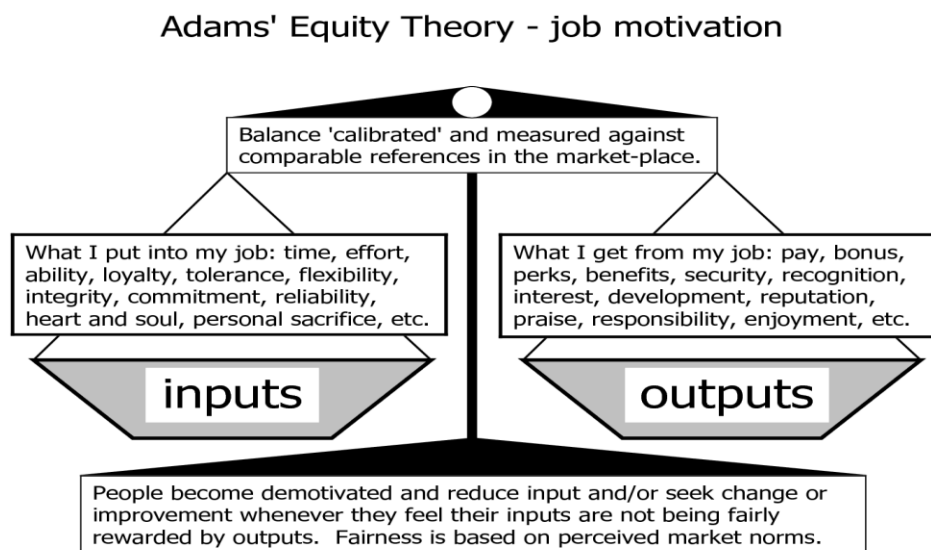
Adams' Equity Theory - job motivation

Balance 'calibrated' and measured against comparable references in the market-place.

What I put into my job: time, effort, ability, loyalty, tolerance, flexibility, integrity, commitment, reliability, heart and soul, personal sacrifice, etc.

What I get from my job: pay, bonus, perks, benefits, security, recognition, interest, development, reputation, praise, responsibility, enjoyment, etc.

inputs

outputs

People become demotivated and reduce input and/or seek change or improvement whenever they feel their inputs are not being fairly rewarded by outputs. Fairness is based on perceived market norms.